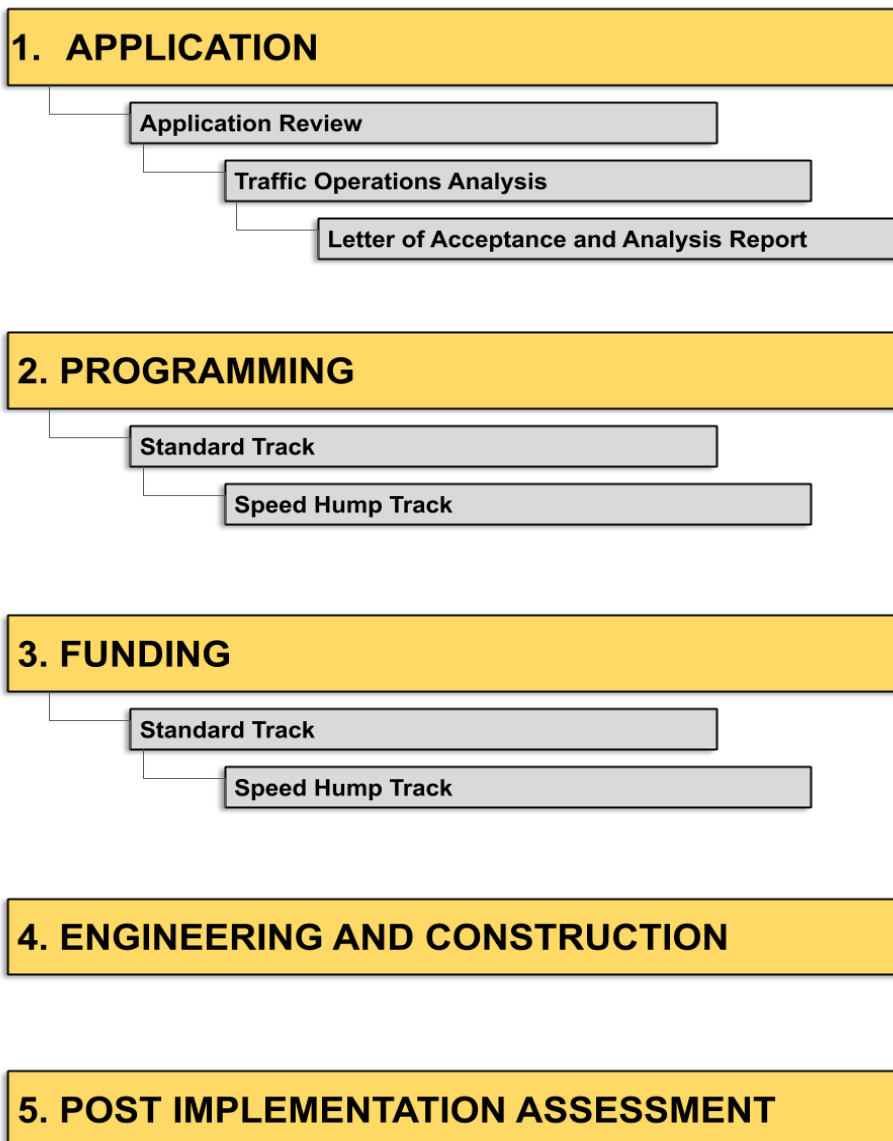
1. APPLICATION

Application Review

Traffic Operations Analysis

Letter of Acceptance and Analysis Report

2. PROGRAMMING

Standard Track

Speed Hump Track

3. FUNDING

Standard Track

Speed Hump Track

4. ENGINEERING AND CONSTRUCTION

5. POST IMPLEMENTATION ASSESSMENT